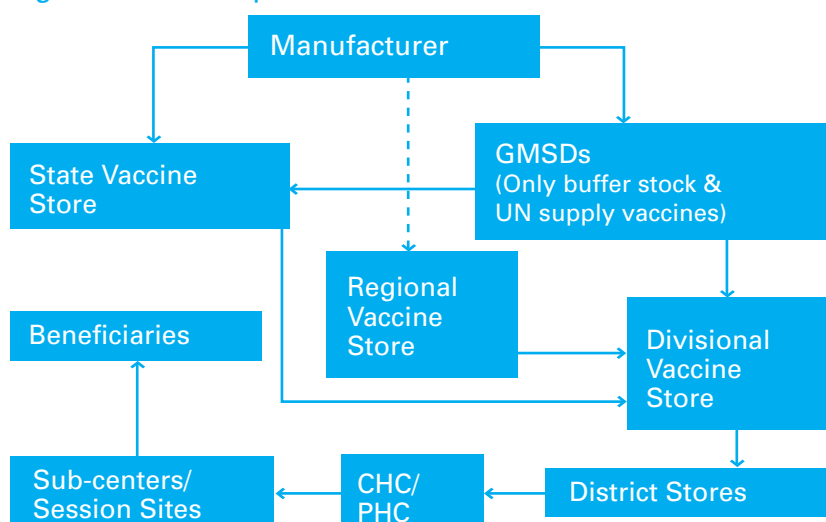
Manufacturer

State Vaccine Store

GMSDs (Only buffer stock & UN supply vaccines)

Regional Vaccine Store

Divisional Vaccine Store

Beneficiaries

Sub-centers/ Session Sites

CHC/ PHC

District Stores